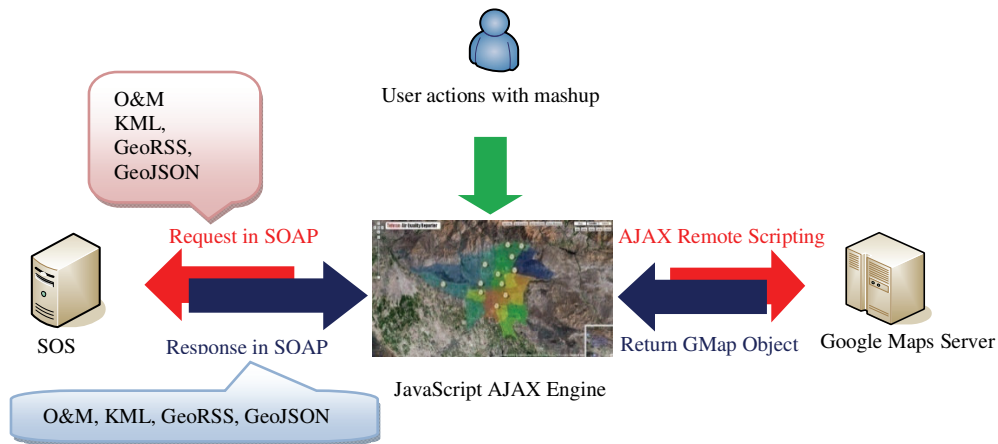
User actions with mashup

O&M
KML,
GeoRSS,
GeoJSON

Request in SOAP

AJAX Remote Scripting

SOS

Response in SOAP

Return GMap Object

Google Maps Server

JavaScript AJAX Engine

O&M, KML, GeoRSS, GeoJSON